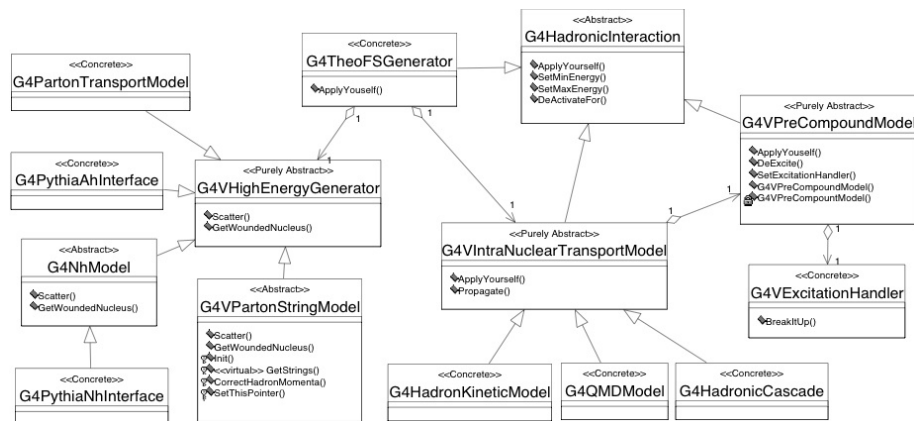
<<Concrete>>
G4PartonTransportModel

<<Concrete>>
G4TheoFSGenerator
ApplyYouself()

<<Abstract>>
G4HadronicInteraction
ApplyYourself()
SetMinEnergy()
SetMaxEnergy()
DeActivateFor()

<<Concrete>>
G4PythiaAhInterface

1
1

<<Purely Abstract>>
G4VHighEnergyGenerator
Scatter()
GetWoundedNucleus()

<<Purely Abstract>>
G4VPreCompoundModel
ApplyYouself()
DeExcite()
SetExcitationHandler()
G4VPreCompoundModel()
G4VPreCompountModel()

<<Abstract>>
G4NhModel
Scatter()
GetWoundedNucleus()

1
1
1

<<Purely Abstract>>
G4VIntraNuclearTransportModel
ApplyYourself()
Propagate()

1
1

<<Abstract>>
G4VPartonStringModel
Scatter()
GetWoundedNucleus()
Init()
<<virtual>> GetStrings()
CorrectHadronMomenta()
SetThisPointer()

<<Concrete>>
G4VExcitationHandler
BreakItUp()

<<Concrete>>
G4PythiaNhInterface

<<Concrete>>
G4HadronKineticModel

<<Concrete>>
G4QMDModel

<<Concrete>>
G4HadronicCascade